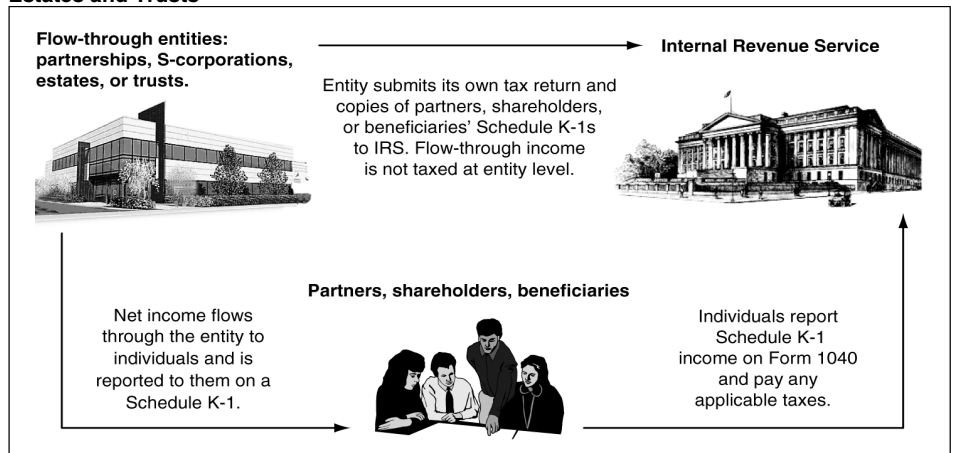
Estates and Trusts

Flow-through entities: partnerships, S-corporations, estates, or trusts.

Internal Revenue Service

Entity submits its own tax return and copies of partners, shareholders, or beneficiaries' Schedule K-1s to IRS. Flow-through income is not taxed at entity level.

Partners, shareholders, beneficiaries

Net income flows through the entity to individuals and is reported to them on a Schedule K-1.

Individuals report Schedule K-1 income on Form 1040 and pay any applicable taxes.